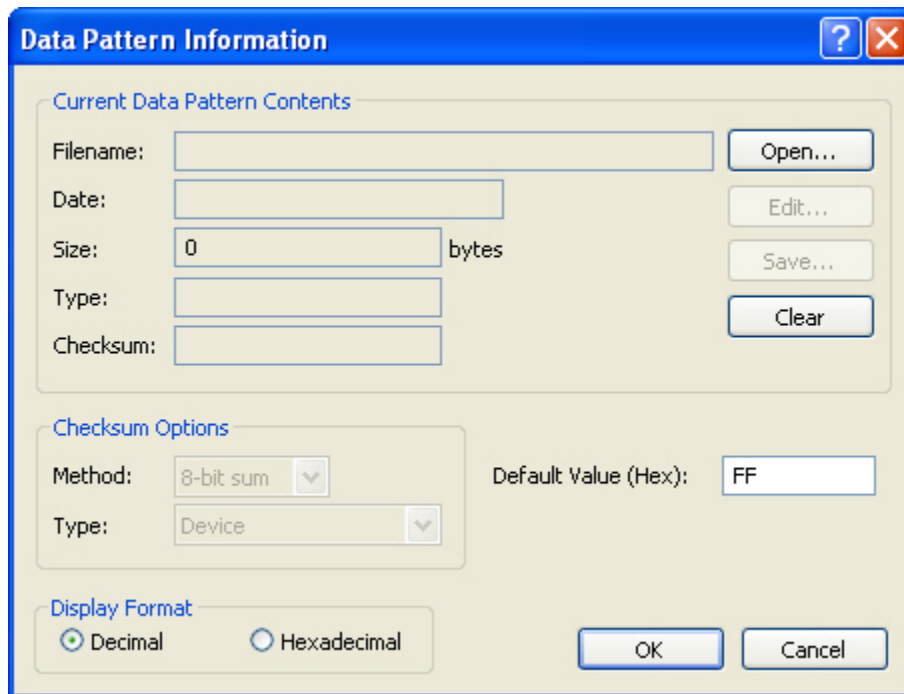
Data Pattern Information

?

Current Data Pattern Contents

Filename:

Open...

Date:

Edit...

Size: 0 bytes

Save...

Type:

Clear

Checksum:

Checksum Options

Method: 8-bit sum

Type: Device

Default Value (Hex): FF

Display Format

Decimal

Hexadecimal

OK

Cancel